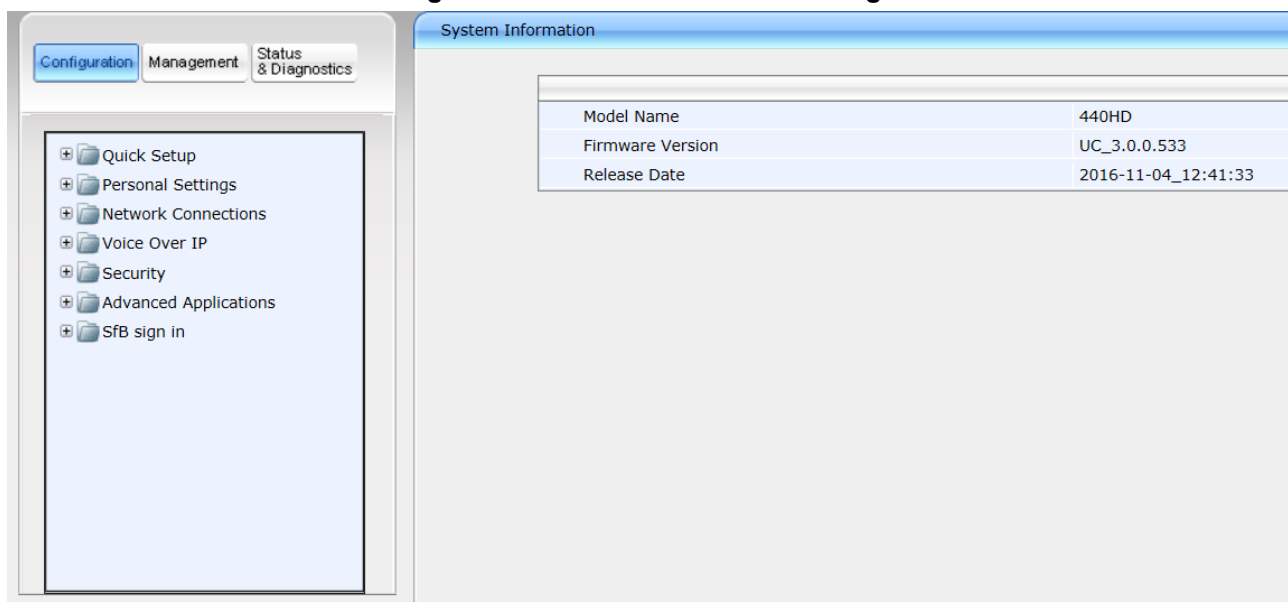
Configuration
Management
Status & Diagnostics

Quick Setup
Personal Settings
Network Connections
Voice Over IP
Security
Advanced Applications
SfB sign in

System Information

| | |
|---|---|
| Model Name | 440HD |
| Firmware Version | UC_3.0.0.533 |
| Release Date | 2016-11-04_12:41:33 |